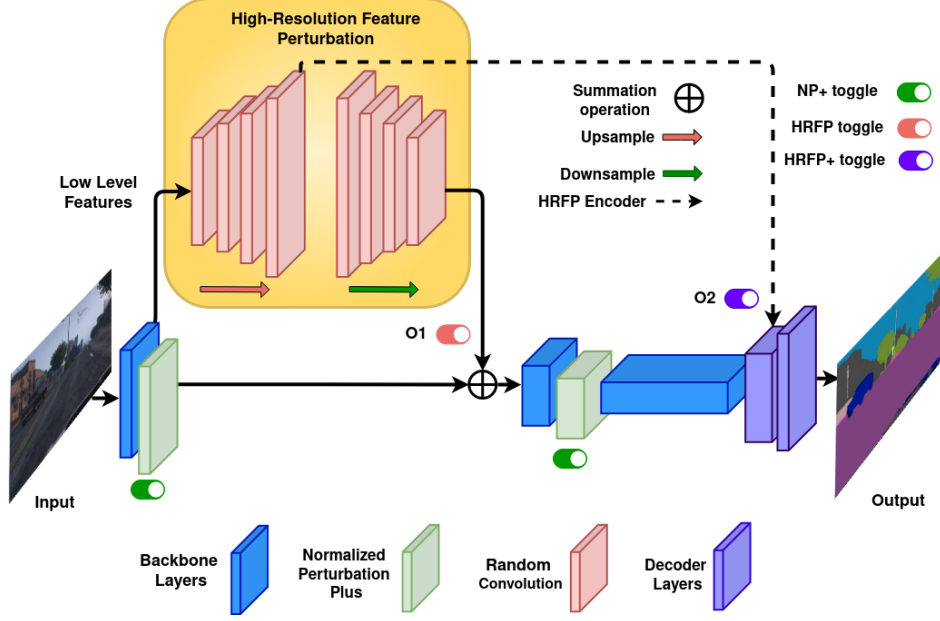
High-Resolution Feature Perturbation

Summation operation $\oplus$

Upsample

Downsample

HRFP Encoder

NP+ toggle

HRFP toggle

HRFP+ toggle

Low Level Features

O1

O2

Input

Output

Backbone Layers

Normalized Perturbation Plus

Random Convolution

Decoder Layers